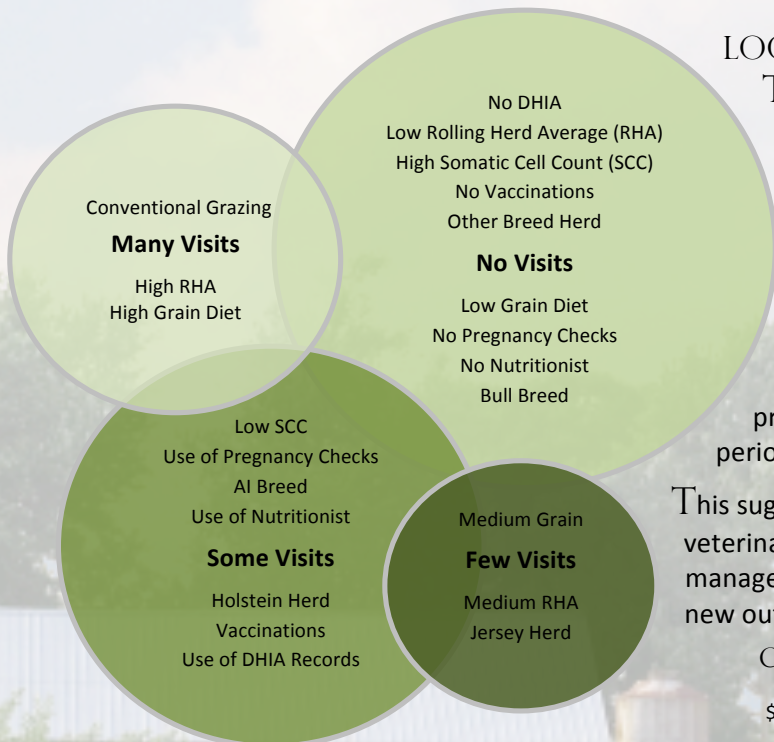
LOO
T

No DHIA
Low Rolling Herd Average (RHA)
High Somatic Cell Count (SCC)
No Vaccinations
Other Breed Herd

No Visits

Low Grain Diet
No Pregnancy Checks
No Nutritionist
Bull Breed

Conventional Grazing

Many Visits

High RHA
High Grain Diet

Low SCC
Use of Pregnancy Checks
AI Breed
Use of Nutritionist

Some Visits

Holstein Herd
Vaccinations
Use of DHIA Records

Medium Grain

Few Visits

Medium RHA
Jersey Herd

pr
perio

This sug
veterina
manage
new ou

C

$